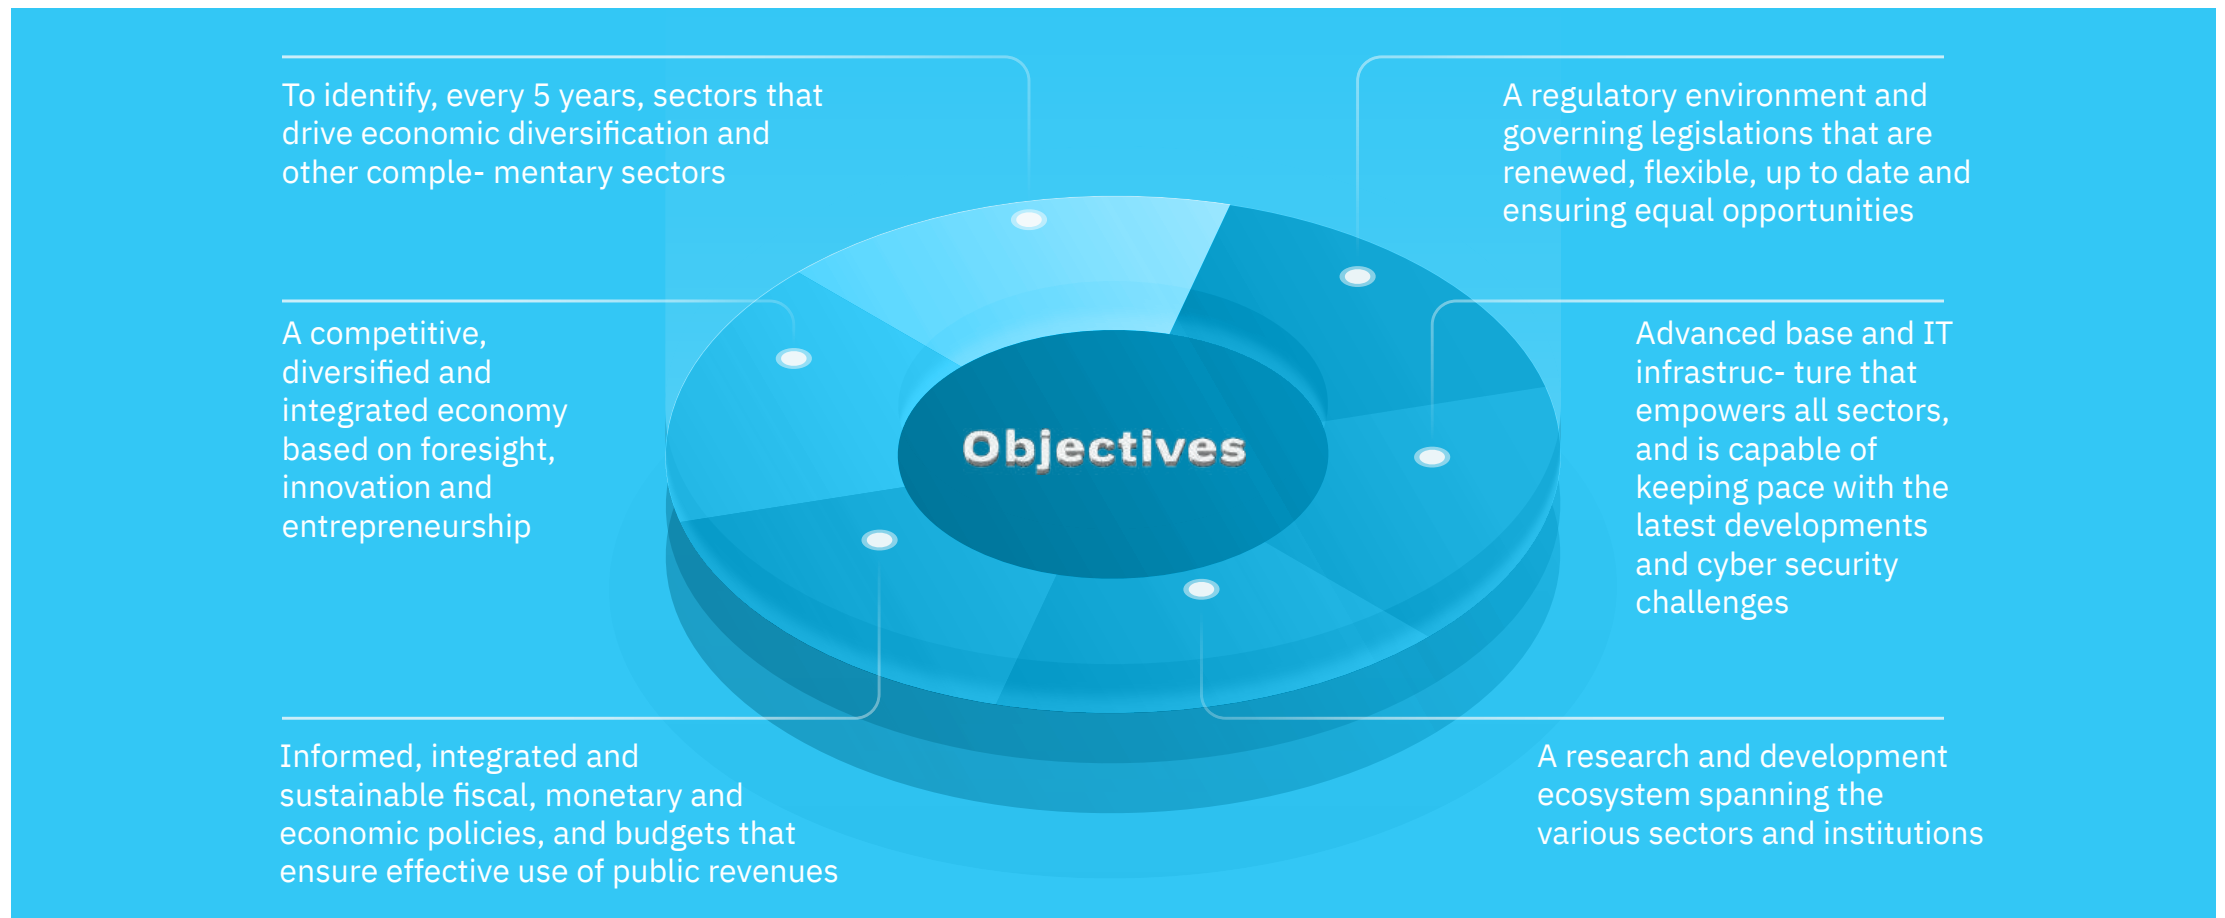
To identify, every 5 years, sectors that drive economic diversification and other comple- mentary sectors

A regulatory environment and governing legislations that are renewed, flexible, up to date and ensuring equal opportunities

A competitive, diversified and integrated economy based on foresight, innovation and entrepreneurship

Objectives

Advanced base and IT infrastruc- ture that empowers all sectors, and is capable of keeping pace with the latest developments and cyber security challenges

Informed, integrated and sustainable fiscal, monetary and economic policies, and budgets that ensure effective use of public revenues

A research and development ecosystem spanning the various sectors and institutions